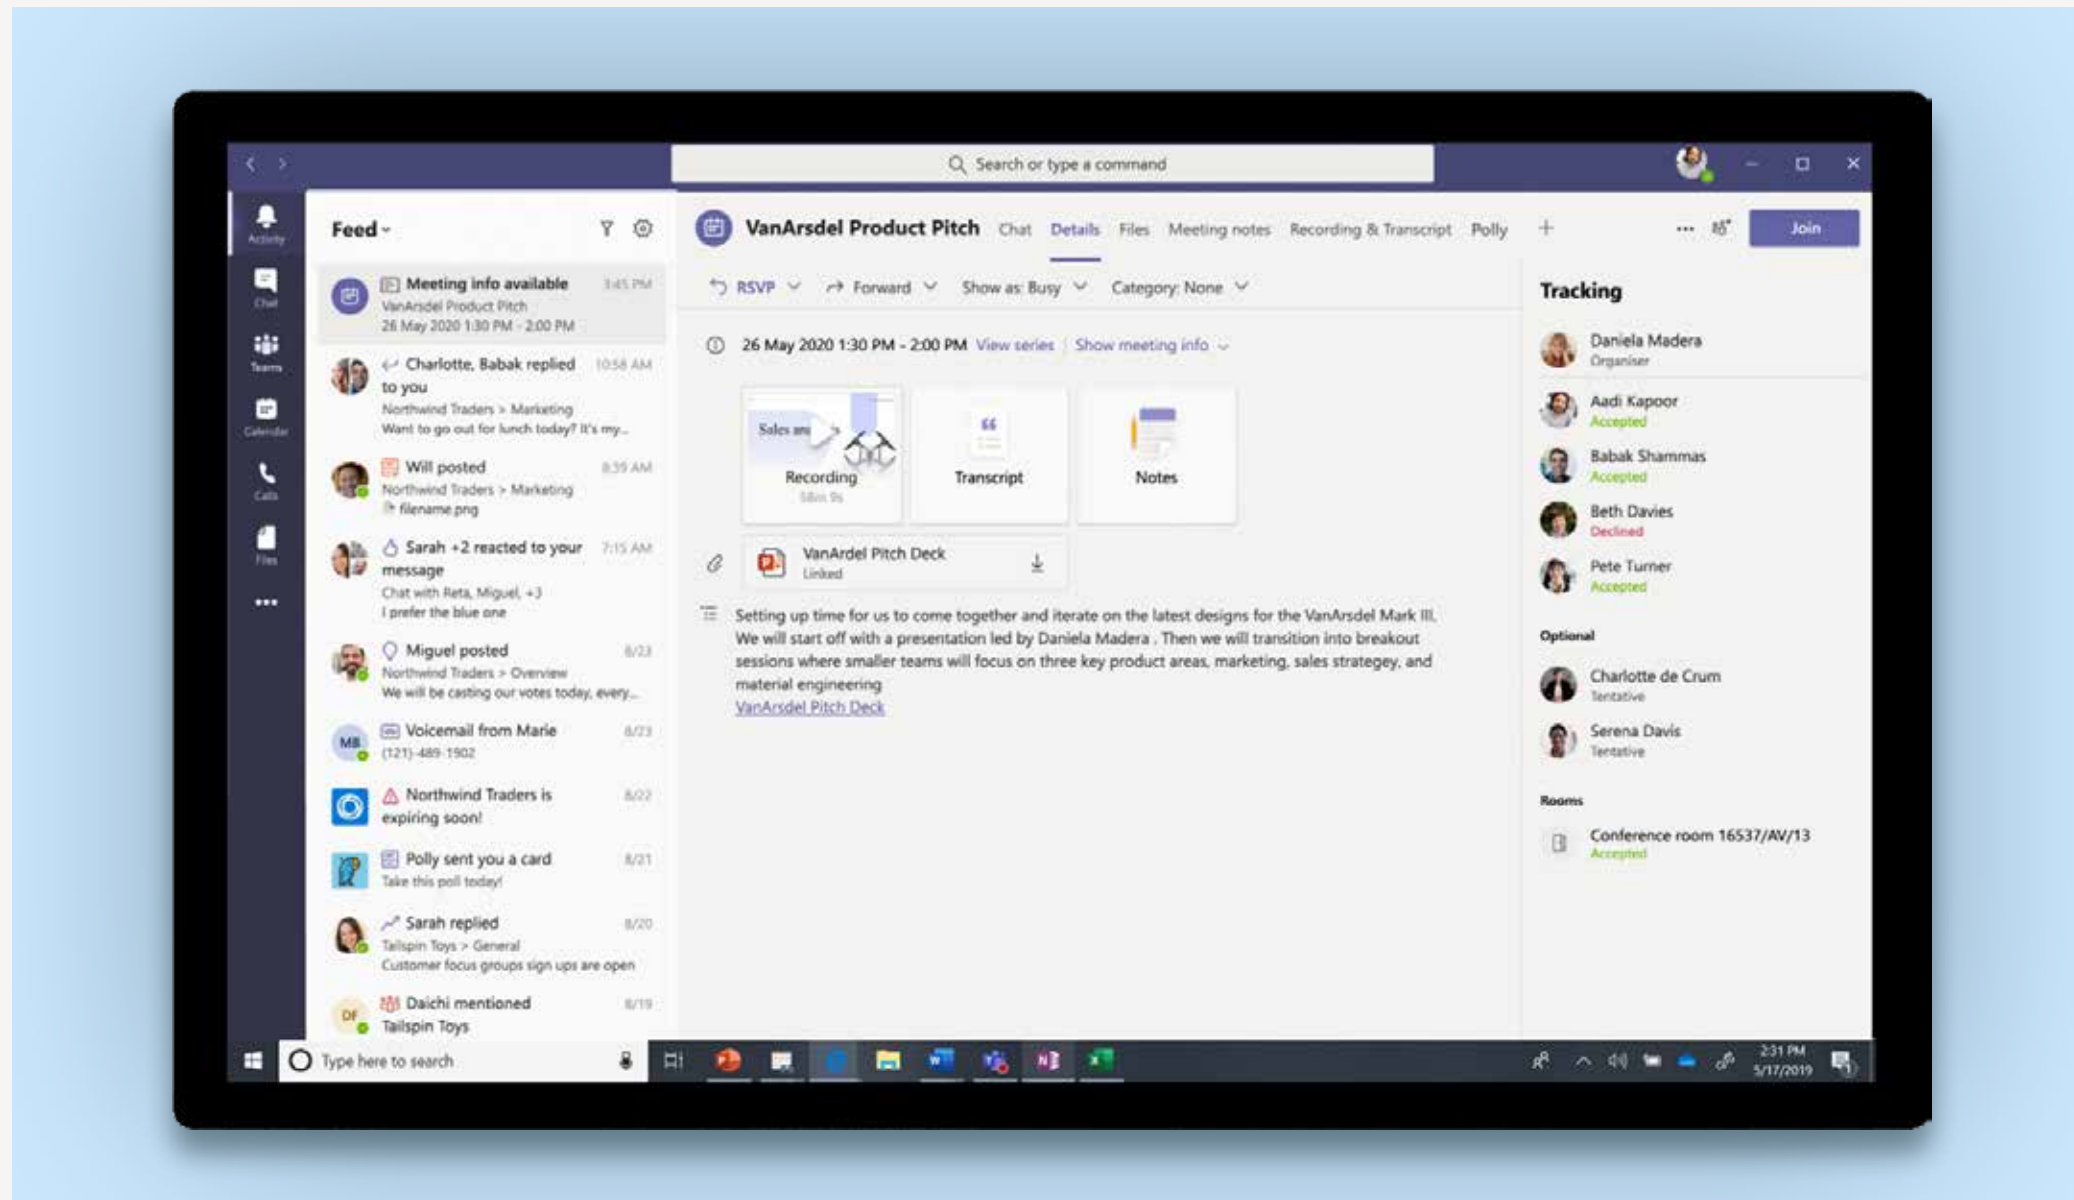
Search or type a command

Activity
Chat
Teams
Calendar
Calls
Files
...

Feed

Meeting info available 3:45 PM
VanArsdel Product Pitch
26 May 2020 1:30 PM - 2:00 PM

Charlotte, Babak replied to you 10:58 AM
Northwind Traders > Marketing
Want to go out for lunch today? It's my...

Will posted 8:39 AM
Northwind Traders > Marketing
filename.png

Sarah +2 reacted to your message 7:15 AM
Chat with Reta, Miguel, +3
I prefer the blue one

Miguel posted 8/23
Northwind Traders > Overview
We will be casting our votes today, every...

Voicemail from Marie 8/23
(121)-489-1902

Northwind Traders is expiring soon! 8/22

Polly sent you a card 8/21
Take this poll today!

Sarah replied 8/20
Tailspin Toys > General
Customer focus groups sign ups are open

Daichi mentioned Tailspin Toys 8/19

VanArsdel Product Pitch Chat Details Files Meeting notes Recording & Transcript Polly + ... Join

RSVP Forward Show as: Busy Category: None

26 May 2020 1:30 PM - 2:00 PM View series Show meeting info

Recording
Transcript
Notes

VanArdel Pitch Deck
Linked

Setting up time for us to come together and iterate on the latest designs for the VanArsdel Mark III. We will start off with a presentation led by Daniela Madera . Then we will transition into breakout sessions where smaller teams will focus on three key product areas, marketing, sales strategy, and material engineering
VanArsdel Pitch Deck

Tracking
Daniela Madera
Organiser
Aadi Kapoor
Accepted
Babak Shammas
Accepted
Beth Davies
Declined
Pete Turner
Accepted
Optional
Charlotte de Crum
Tentative
Serena Davis
Tentative
Rooms
Conference room 16537/AV/13
Accepted

Type here to search
2:31 PM
5/17/2019